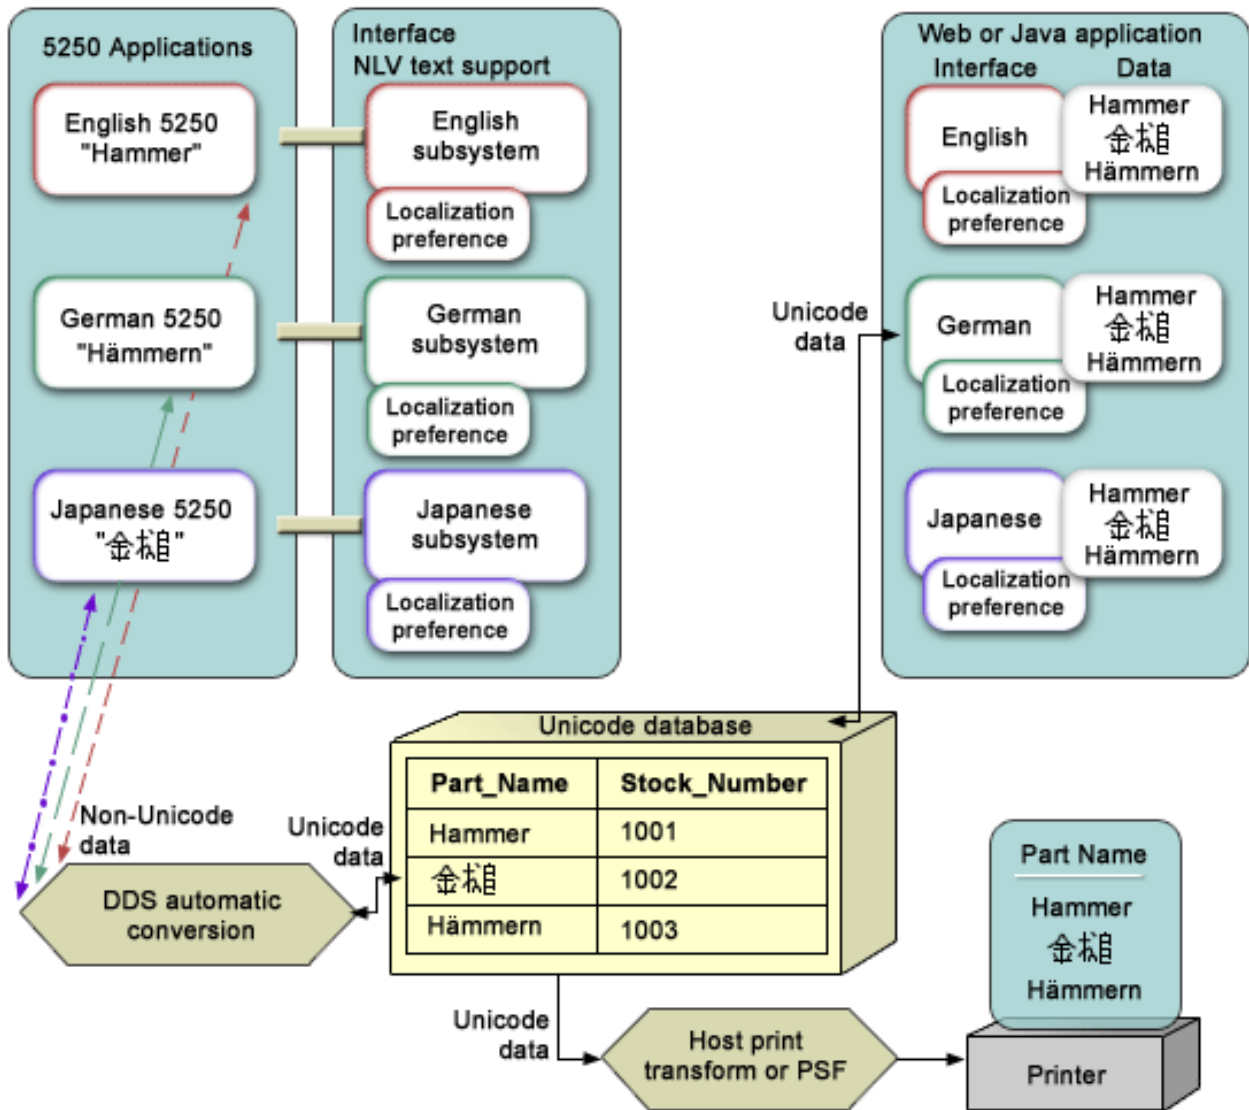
5250 Applications

English 5250 "Hammer"

German 5250 "Hämmern"

Japanese 5250 "金槌"

Interface NLV text support

English subsystem

Localization preference

German subsystem

Localization preference

Japanese subsystem

Localization preference

Web or Java application

Interface

Data

English

Localization preference

Hammer 金槌 Hämmern

German

Localization preference

Hammer 金槌 Hämmern

Japanese

Localization preference

Hammer 金槌 Hämmern

Unicode data

Unicode database

| Part_Name | Stock_Number |
|---|---|
| Hammer | 1001 |
| 金槌 | 1002 |
| Hämmern | 1003 |

Non-Unicode data

Unicode data

DDS automatic conversion

Unicode data

Host print transform or PSF

Part Name

Hammer 金槌 Hämmern

Printer